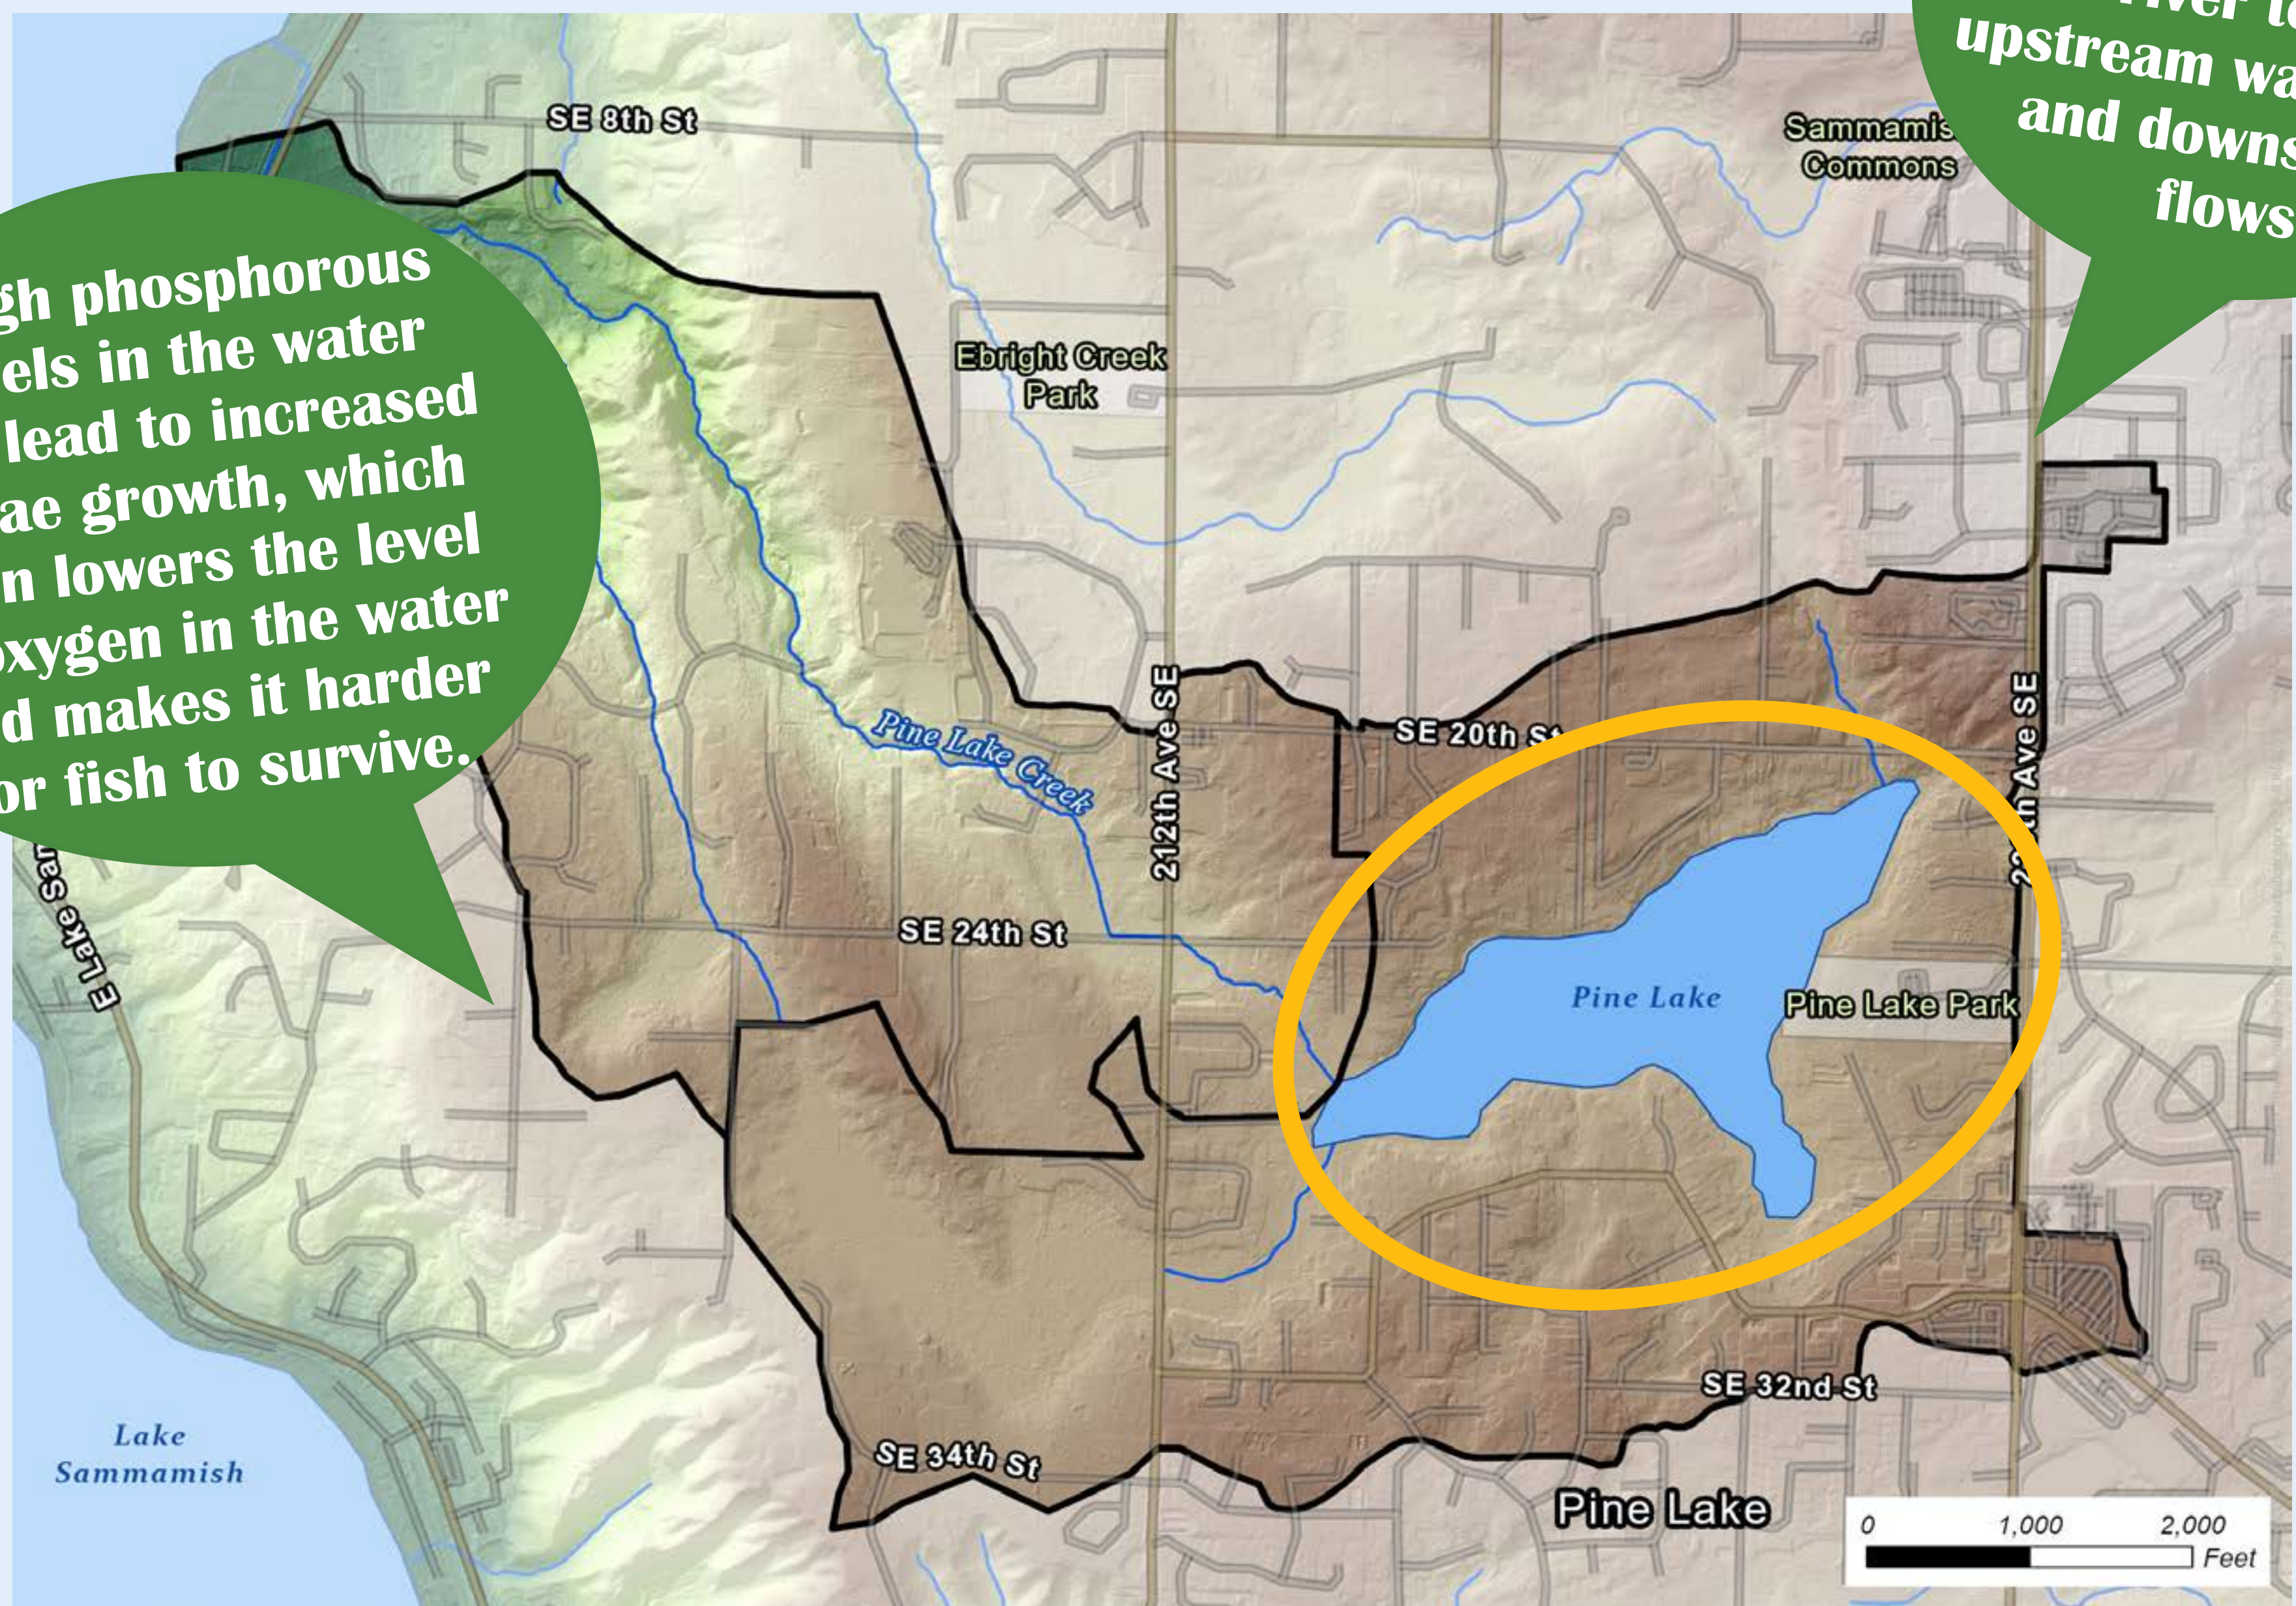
gh phosphorous els in the water lead to increased ae growth, which n lowers the level oxygen in the water d makes it harder or fish to survive.

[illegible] upstream wa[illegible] and downs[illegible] flows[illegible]

SE 8th St

Sammamish Commons

Ebright Creek Park

Pine Lake Creek

212th Ave SE

SE 20th St

228th Ave SE

SE 24th St

E Lake Sam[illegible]

Pine Lake

Pine Lake Park

SE 32nd St

SE 34th St

Lake Sammamish

Pine Lake

0 1,000 2,000 Feet